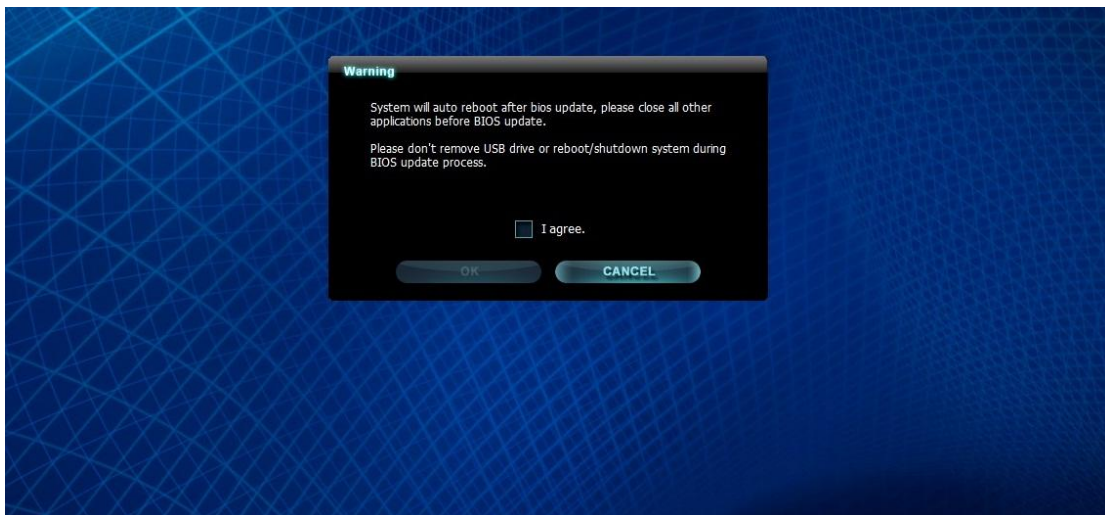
Warning

System will auto reboot after bios update, please close all other applications before BIOS update.

Please don't remove USB drive or reboot/shutdown system during BIOS update process.

I agree.

OK

CANCEL